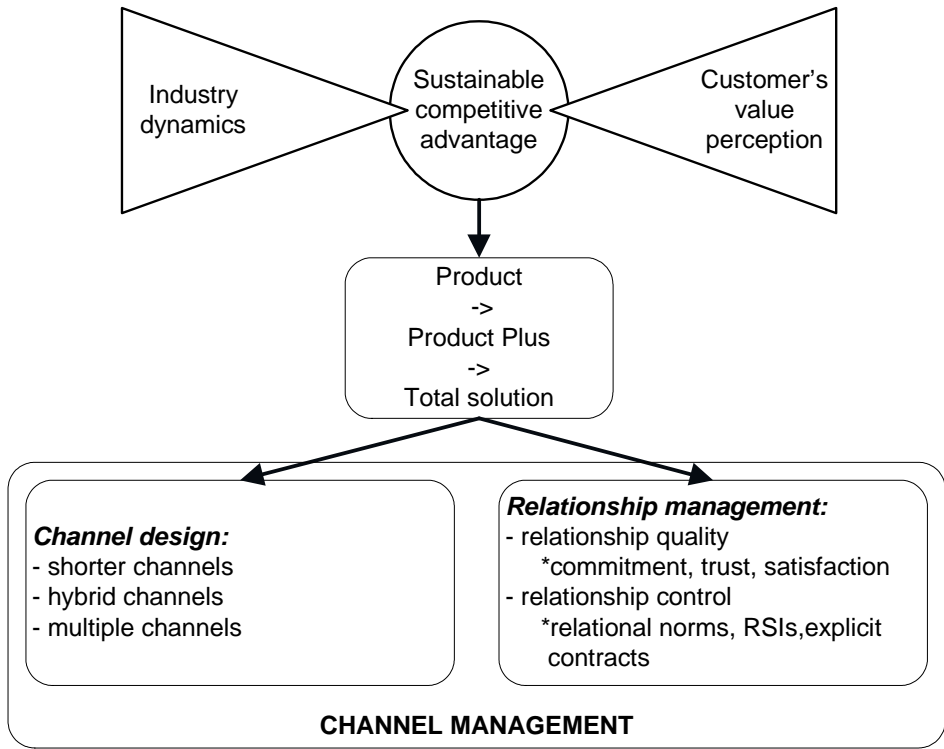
Industry dynamics

Sustainable competitive advantage

Customer's value perception

Product
->
Product Plus
->
Total solution

*Channel design:*
- shorter channels
- hybrid channels
- multiple channels

*Relationship management:*
- relationship quality
*commitment, trust, satisfaction
- relationship control
*relational norms, RSIs,explicit contracts

CHANNEL MANAGEMENT